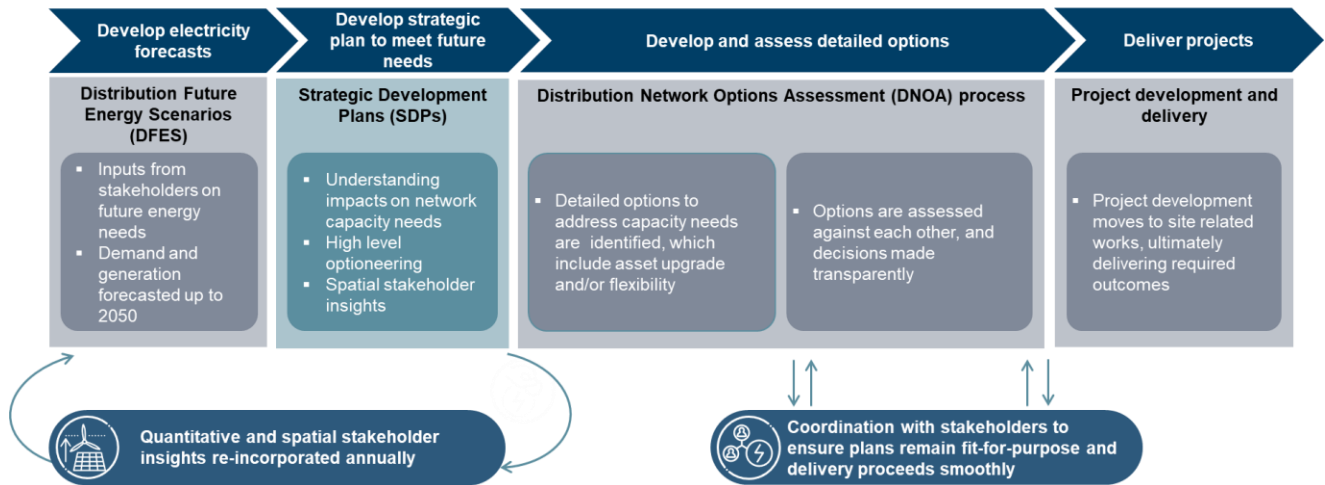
Develop electricity forecasts

Develop strategic plan to meet future needs

Develop and assess detailed options

Deliver projects

Distribution Future Energy Scenarios (DFES)

- Inputs from stakeholders on future energy needs
- Demand and generation forecasted up to 2050

Strategic Development Plans (SDPs)

- Understanding impacts on network capacity needs
- High level optioneering
- Spatial stakeholder insights

Distribution Network Options Assessment (DNOA) process

- Detailed options to address capacity needs are identified, which include asset upgrade and/or flexibility

- Options are assessed against each other, and decisions made transparently

Project development and delivery

- Project development moves to site related works, ultimately delivering required outcomes

Quantitative and spatial stakeholder insights re-incorporated annually

Coordination with stakeholders to ensure plans remain fit-for-purpose and delivery proceeds smoothly